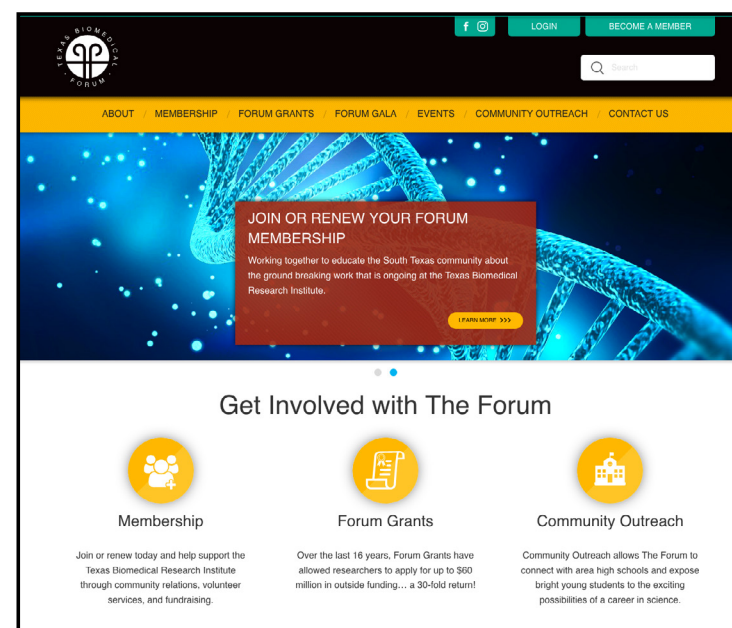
TEXAS BIOMEDICAL FORUM

LOGIN

BECOME A MEMBER

Search

ABOUT / MEMBERSHIP / FORUM GRANTS / FORUM GALA / EVENTS / COMMUNITY OUTREACH / CONTACT US

JOIN OR RENEW YOUR FORUM MEMBERSHIP

Working together to educate the South Texas community about the ground breaking work that is ongoing at the Texas Biomedical Research Institute.

LEARN MORE >>>

Get Involved with The Forum

Membership

Join or renew today and help support the Texas Biomedical Research Institute through community relations, volunteer services, and fundraising.

Forum Grants

Over the last 16 years, Forum Grants have allowed researchers to apply for up to $60 million in outside funding… a 30-fold return!

Community Outreach

Community Outreach allows The Forum to connect with area high schools and expose bright young students to the exciting possibilities of a career in science.